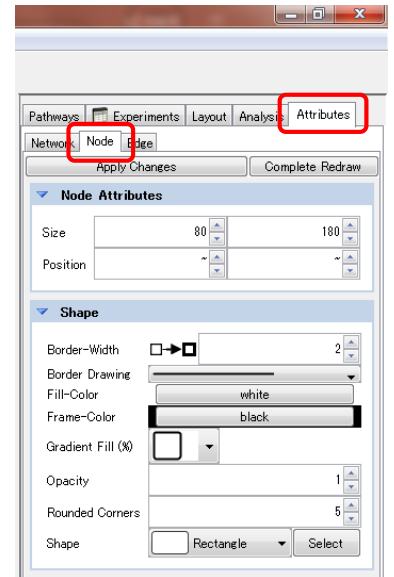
Pathways Experiments Layout Analysis Attributes

Network Node Edge

Apply Changes Complete Redraw

Node Attributes

Size 80 180

Position ~ ~

Shape

Border-Width 2

Border Drawing

Fill-Color white

Frame-Color black

Gradient Fill (%)

Opacity 1

Rounded Corners 5

Shape Rectangle Select